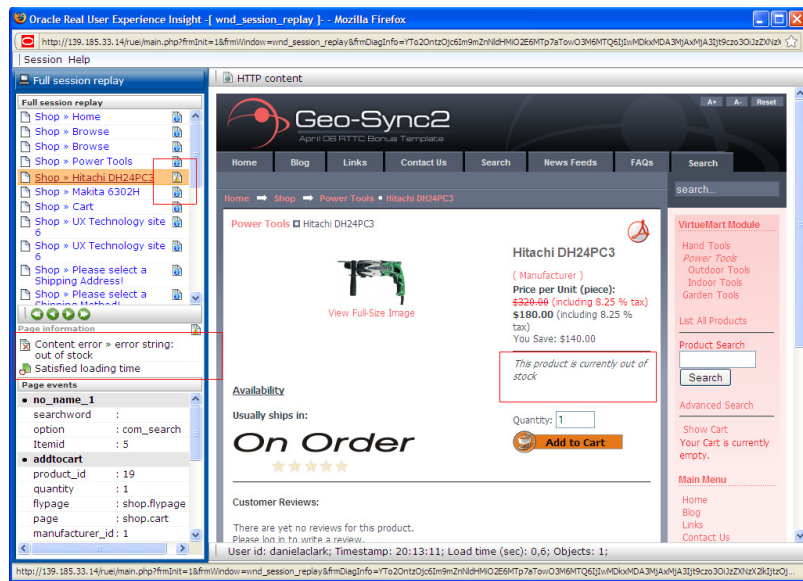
Oracle Real User Experience Insight -[ wnd_session_replay ]- - Mozilla Firefox

http://139.185.33.14/ruei/main.php?frmInit=1&frmWindow=wnd_session_replay&frmDiagInfo=YTo2OntzOjc6Im9mZnNldHMiO2E6MTp7aTowO3M6MTQ6IjIwMDkxMDA3MjAxMjA3Ijt9czo3OiJzZXNzX

Session Help

Full session replay

Full session replay
Shop » Home
Shop » Browse
Shop » Browse
Shop » Power Tools
Shop » Hitachi DH24PC3
Shop » Makita 6302H
Shop » Cart
Shop » UX Technology site 6
Shop » UX Technology site 6
Shop » Please select a Shipping Address!
Shop » Please select a Shipping Method!

Page information
Content error » error string: out of stock
Satisfied loading time

Page events
no_name_1
searchword :
option : com_search
Itemid : 5
addtocart
product_id : 19
quantity : 1
flypage : shop.flypage
page : shop.cart
manufacturer_id : 1

HTTP content

A+ A- Reset

Geo-Sync2
April 08 RTTC Bonus Template

Home Blog Links Contact Us Search News Feeds FAQs

Search
search...

Home ➡ Shop ➡ Power Tools ▪ Hitachi DH24PC3

Power Tools ▫ Hitachi DH24PC3

View Full-Size Image

Hitachi DH24PC3

( Manufacturer )
Price per Unit (piece):
$320.00 (including 8.25 % tax)
$180.00 (including 8.25 % tax)
You Save: $140.00

This product is currently out of stock

Availability

Usually ships in:

On Order

Quantity: 1

Add to Cart

Customer Reviews:

There are yet no reviews for this product.
Please log in to write a review.

VirtueMart Module

Hand Tools
Power Tools
Outdoor Tools
Indoor Tools
Garden Tools

List All Products

Product Search

Search

Advanced Search

Show Cart
Your Cart is currently empty.

Main Menu

Home
Blog
Links
Contact Us

User id: danielaclark; Timestamp: 20:13:11; Load time (sec): 0,6; Objects: 1;

http://139.185.33.14/ruei/main.php?frmInit=1&frmWindow=wnd_session_replay&frmDiagInfo=YTo2OntzOjc6Im9mZnNldHMiO2E6MTp7aTowO3M6MTQ6IjIwMDkxMDA3MjAxMjA3Ijt9czo3OiJzZXNzX2lkIjtzOj